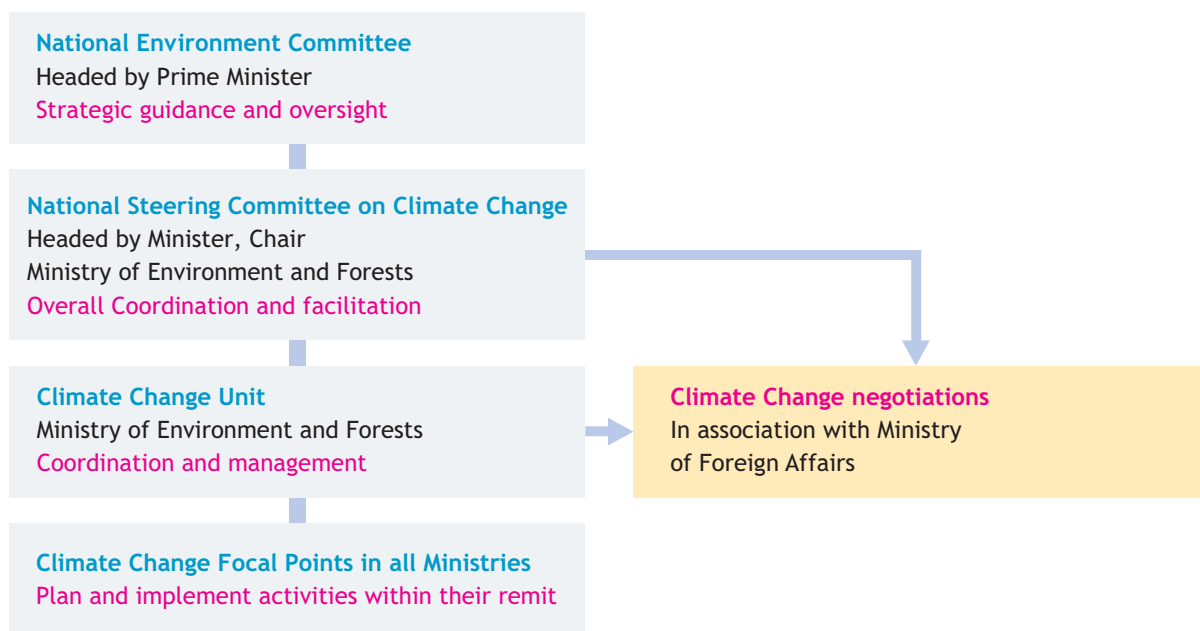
National Environment Committee
Headed by Prime Minister
Strategic guidance and oversight

National Steering Committee on Climate Change
Headed by Minister, Chair
Ministry of Environment and Forests
Overall Coordination and facilitation

Climate Change Unit
Ministry of Environment and Forests
Coordination and management

Climate Change negotiations
In association with Ministry of Foreign Affairs

Climate Change Focal Points in all Ministries
Plan and implement activities within their remit